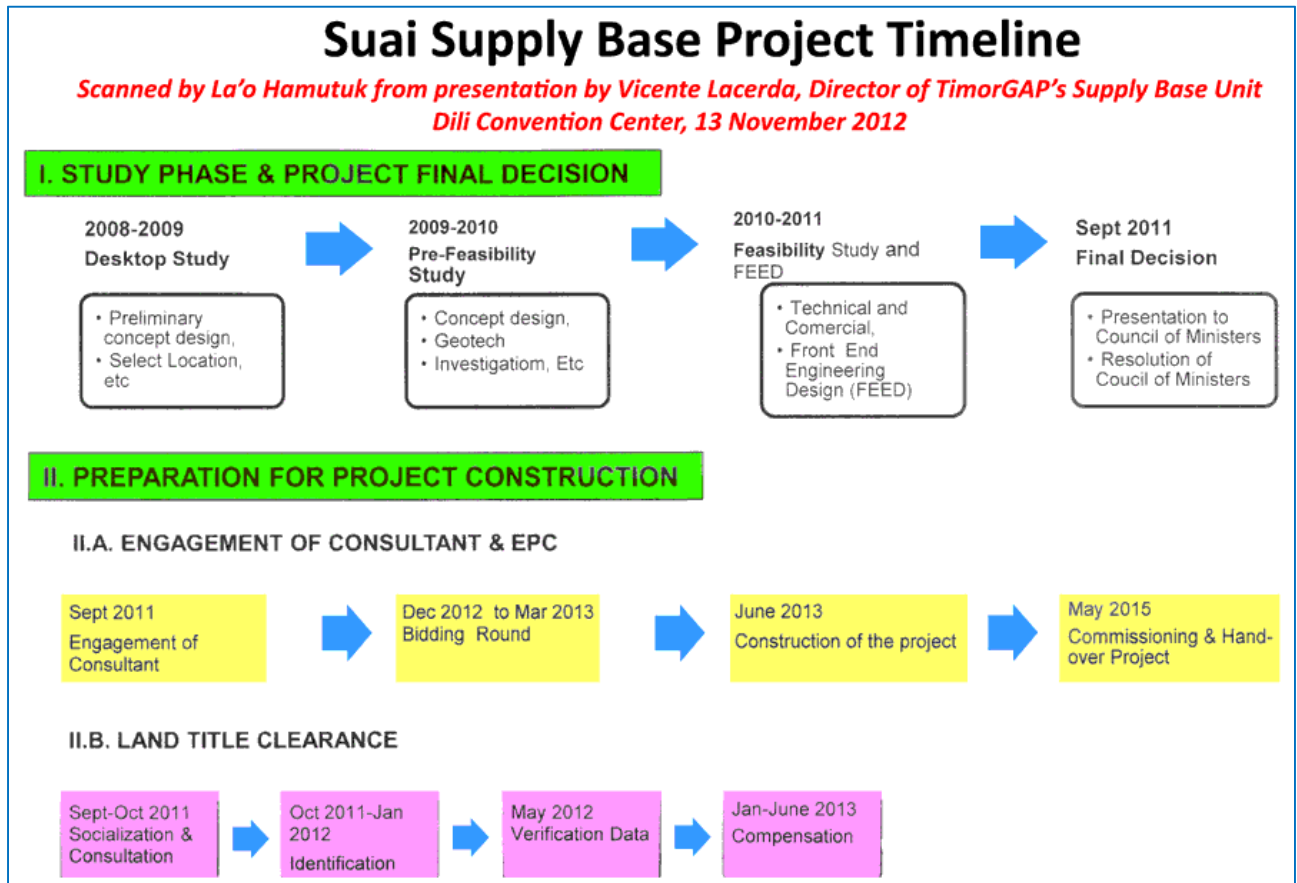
Suai Supply Base Project Timeline

Scanned by La'o Hamutuk from presentation by Vicente Lacerda, Director of TimorGAP's Supply Base Unit
Dili Convention Center, 13 November 2012

I. STUDY PHASE & PROJECT FINAL DECISION

2008-2009
Desktop Study

• Preliminary concept design,
• Select Location, etc

2009-2010
Pre-Feasibility Study

• Concept design,
• Geotech
• Investigatiom, Etc

2010-2011
Feasibility Study and FEED

• Technical and Comercial,
• Front End Engineering Design (FEED)

Sept 2011
Final Decision

• Presentation to Council of Ministers
• Resolution of Coucil of Ministers

II. PREPARATION FOR PROJECT CONSTRUCTION

II.A. ENGAGEMENT OF CONSULTANT & EPC

Sept 2011
Engagement of Consultant

Dec 2012 to Mar 2013
Bidding Round

June 2013
Construction of the project

May 2015
Commissioning & Hand-over Project

II.B. LAND TITLE CLEARANCE

Sept-Oct 2011
Socialization & Consultation

Oct 2011-Jan 2012
Identification

May 2012
Verification Data

Jan-June 2013
Compensation